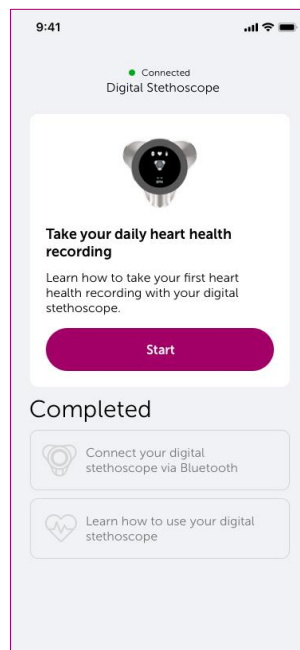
9:41

Connected
Digital Stethoscope

Take your daily heart health recording

Learn how to take your first heart health recording with your digital stethoscope.

Start

Completed

Connect your digital stethoscope via Bluetooth

Learn how to use your digital stethoscope